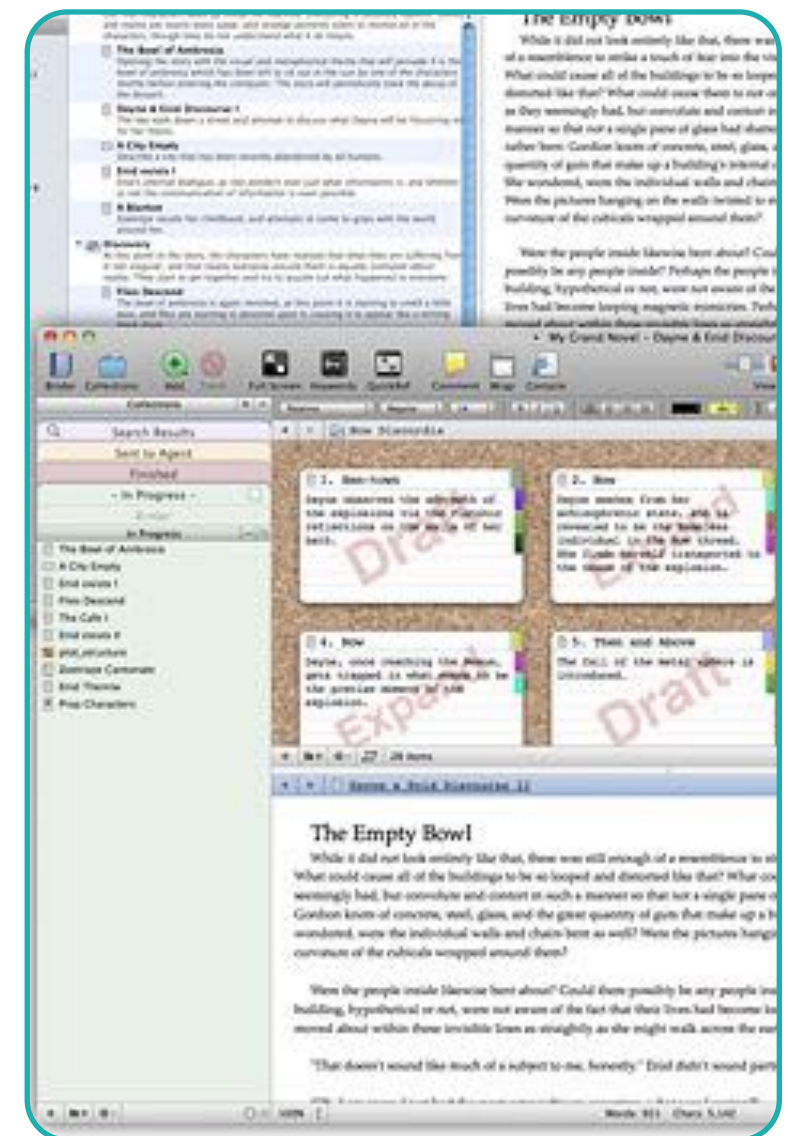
The Bowl of Ambrosia

Dayne & Enid Discourse I

A City Empty

Enid revisits I

A Blanket

Discovery

Flow Descend

The Empty Bowl

While it did not look entirely like that, there was still enough of a resemblance to strike a touch of fear into the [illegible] What could cause all of the buildings to be so looped and distorted like that? What could cause them to not only as they seemingly had, but convolute and contort in such a manner so that not a single pane of glass had shattered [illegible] rather burst. Gordion knots of concrete, steel, glass, and the great quantity of guts that make up a building's internal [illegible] She wondered, were the individual walls and chairs bent as well? Were the pictures hanging on the walls twisted to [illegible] curvature of the cubicals wrapped around them?

Were the people inside likewise bent about? Could there possibly be any people inside? Perhaps the people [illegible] building, hypothetical or not, were not aware of the fact that their lives had become looping magnetic memories. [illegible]

My Grand Novel - Dayne & Enid Discourse

Binder Collections Add Trash Full Screen Keywords QuickRef Comment Wrap Compile View

Collections

Search Results

Sent to Agent

Finished

- In Progress -

In Progress

The Bowl of Ambrosia

A City Empty

Enid revisits I

Flow Descend

The Cafe I

Enid revisits II

plot_structure

Dominique Contorabi

Enid Thornie

Prop Characters

Now Discordia

1. Hen-town

Dayne observes the aftermath of the explosions via the rumour reflections on the walls of her bath.

2. Now

Dayne awakes from her anthropomorphic state, and is revealed to be the homeless individual in the Now thread. She finds herself transported to the scene of the explosion.

4. Now

Dayne, once reaching the Beacon, gets trapped in what seems to be the precise moment of the explosion.

5. Then and Above

The fall of the metal sphere is introduced.

Draft

Expand

Expand

Draft

28 items

Dayne & Enid Discourse II

The Empty Bowl

While it did not look entirely like that, there was still enough of a resemblance to st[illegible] What could cause all of the buildings to be so looped and distorted like that? What co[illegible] seemingly had, but convolute and contort in such a manner so that not a single pane o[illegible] Gordion knots of concrete, steel, glass, and the great quantity of guts that make up a b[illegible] wondered, were the individual walls and chairs bent as well? Were the pictures hangi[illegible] curvature of the cubicals wrapped around them?

Were the people inside likewise bent about? Could there possibly be any people ins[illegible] building, hypothetical or not, were not aware of the fact that their lives had become lo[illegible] moved about within these invisible lines as straightly as she might walk across the ea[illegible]

"That doesn't sound like much of a subject to me, honestly." Enid didn't sound part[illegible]

100%

Words: 911 Chars: 5,142